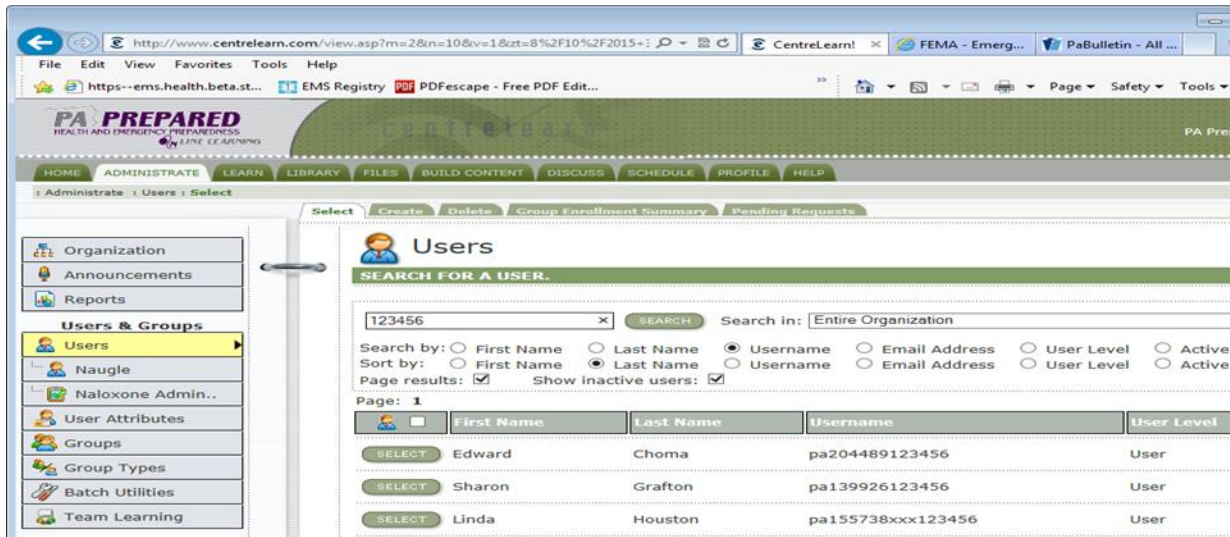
http://www.centrelearn.com/view.asp?m=2&n=10&v=1&zt=8%2F10%2F2015+:
CentreLearn! ×
FEMA - Emerg...
PaBulletin - All ...

File Edit View Favorites Tools Help

https--ems.health.beta.st... EMS Registry PDFescape - Free PDF Edit...

Page ▾ Safety ▾ Tools ▾

PA PREPARED
HEALTH AND EMERGENCY PREPAREDNESS
LIVE LEARNING

centrelearn

PA Pre

HOME ADMINISTRATE LEARN LIBRARY FILES BUILD CONTENT DISCUSS SCHEDULE PROFILE HELP

: Administrate : Users : Select

Select Create Delete Group Enrollment Summary Pending Requests

Organization
Announcements
Reports
Users & Groups
Users
Naugle
Naloxone Admin..
User Attributes
Groups
Group Types
Batch Utilities
Team Learning

Users

SEARCH FOR A USER.

123456 × SEARCH Search in: Entire Organization

Search by: First Name Last Name Username Email Address User Level Active
Sort by: First Name Last Name Username Email Address User Level Active
Page results: ☑ Show inactive users: ☑

Page: 1

| | First Name | Last Name | Username | User Level |
|---|---|---|---|---|
| SELECT | Edward | Choma | pa204489123456 | User |
| SELECT | Sharon | Grafton | pa139926123456 | User |
| SELECT | Linda | Houston | pa155738xxx123456 | User |